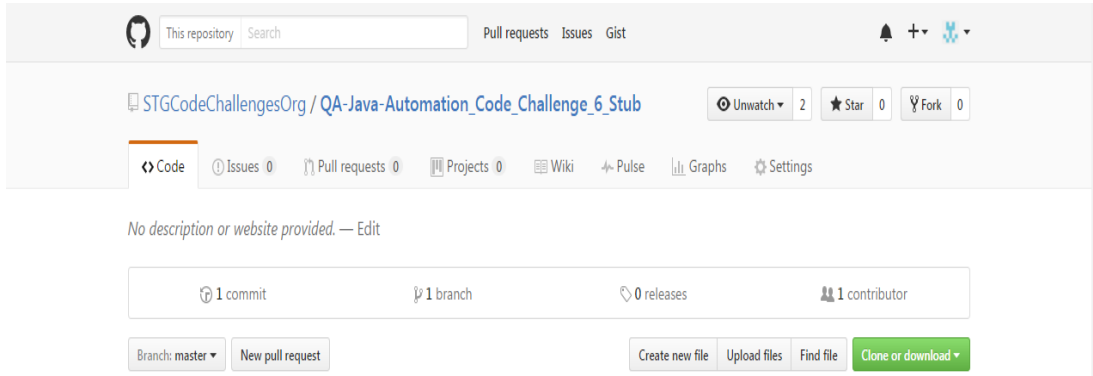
This repository Search

Pull requests Issues Gist

STGCodeChallengesOrg / QA-Java-Automation_Code_Challenge_6_Stub

Unwatch 2 Star 0 Fork 0

Code Issues 0 Pull requests 0 Projects 0 Wiki Pulse Graphs Settings

No description or website provided. — Edit

1 commit 1 branch 0 releases 1 contributor

Branch: master New pull request

Create new file Upload files Find file Clone or download